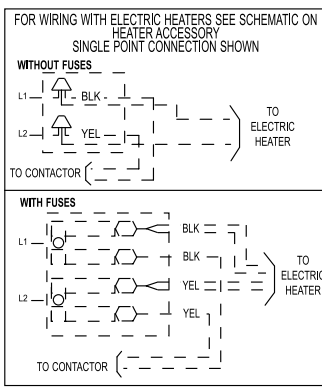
FOR WIRING WITH ELECTRIC HEATERS SEE SCHEMATIC ON HEATER ACCESSORY
SINGLE POINT CONNECTION SHOWN

WITHOUT FUSES

L1

BLK

L2

YEL

TO ELECTRIC HEATER

TO CONTACTOR

WITH FUSES

L1

BLK

BLK

L2

YEL

YEL

TO ELECTRIC HEATER

TO CONTACTOR